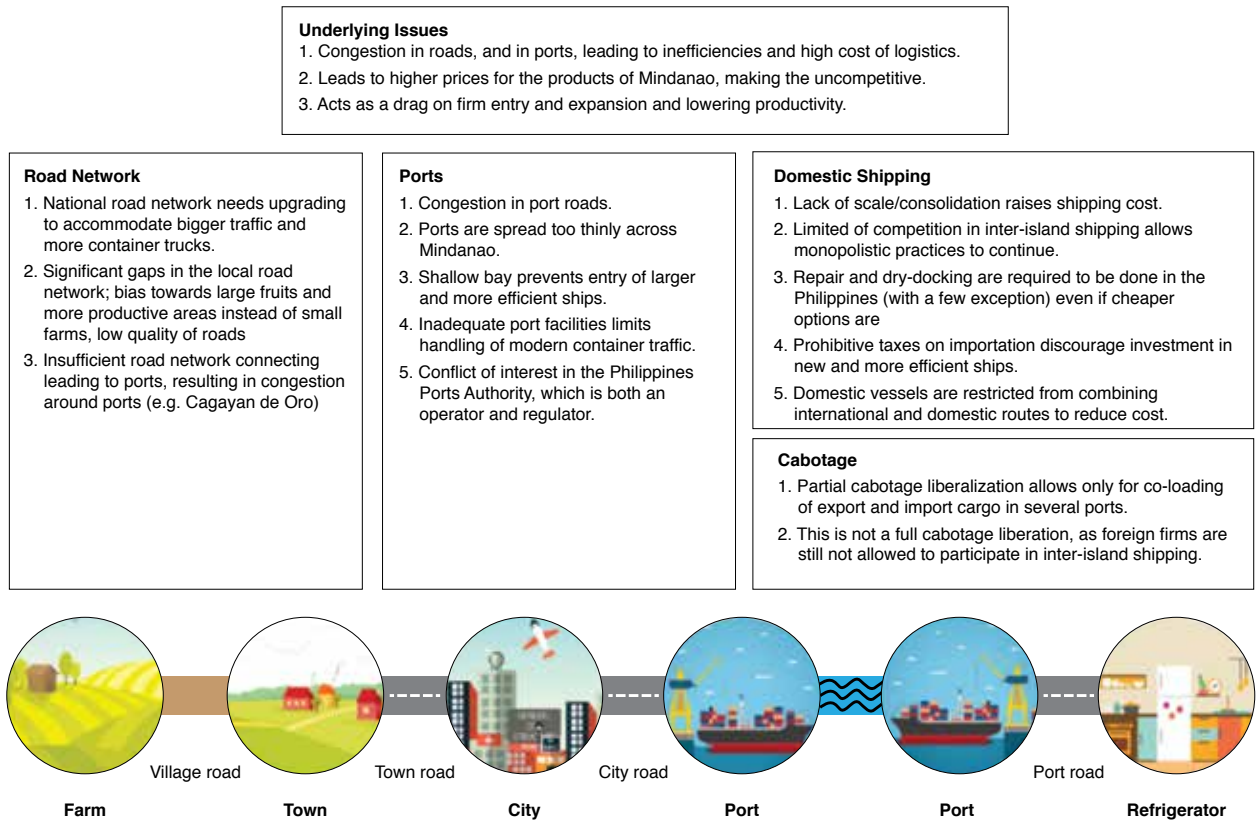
**Underlying Issues**
1. Congestion in roads, and in ports, leading to inefficiencies and high cost of logistics.
2. Leads to higher prices for the products of Mindanao, making the uncompetitive.
3. Acts as a drag on firm entry and expansion and lowering productivity.

**Road Network**
1. National road network needs upgrading to accommodate bigger traffic and more container trucks.
2. Significant gaps in the local road network; bias towards large fruits and more productive areas instead of small farms, low quality of roads
3. Insufficient road network connecting leading to ports, resulting in congestion around ports (e.g. Cagayan de Oro)

**Ports**
1. Congestion in port roads.
2. Ports are spread too thinly across Mindanao.
3. Shallow bay prevents entry of larger and more efficient ships.
4. Inadequate port facilities limits handling of modern container traffic.
5. Conflict of interest in the Philippines Ports Authority, which is both an operator and regulator.

**Domestic Shipping**
1. Lack of scale/consolidation raises shipping cost.
2. Limited of competition in inter-island shipping allows monopolistic practices to continue.
3. Repair and dry-docking are required to be done in the Philippines (with a few exception) even if cheaper options are
4. Prohibitive taxes on importation discourage investment in new and more efficient ships.
5. Domestic vessels are restricted from combining international and domestic routes to reduce cost.

**Cabotage**
1. Partial cabotage liberalization allows only for co-loading of export and import cargo in several ports.
2. This is not a full cabotage liberation, as foreign firms are still not allowed to participate in inter-island shipping.

Village road
Town road
City road
Port road

**Farm**
**Town**
**City**
**Port**
**Port**
**Refrigerator**